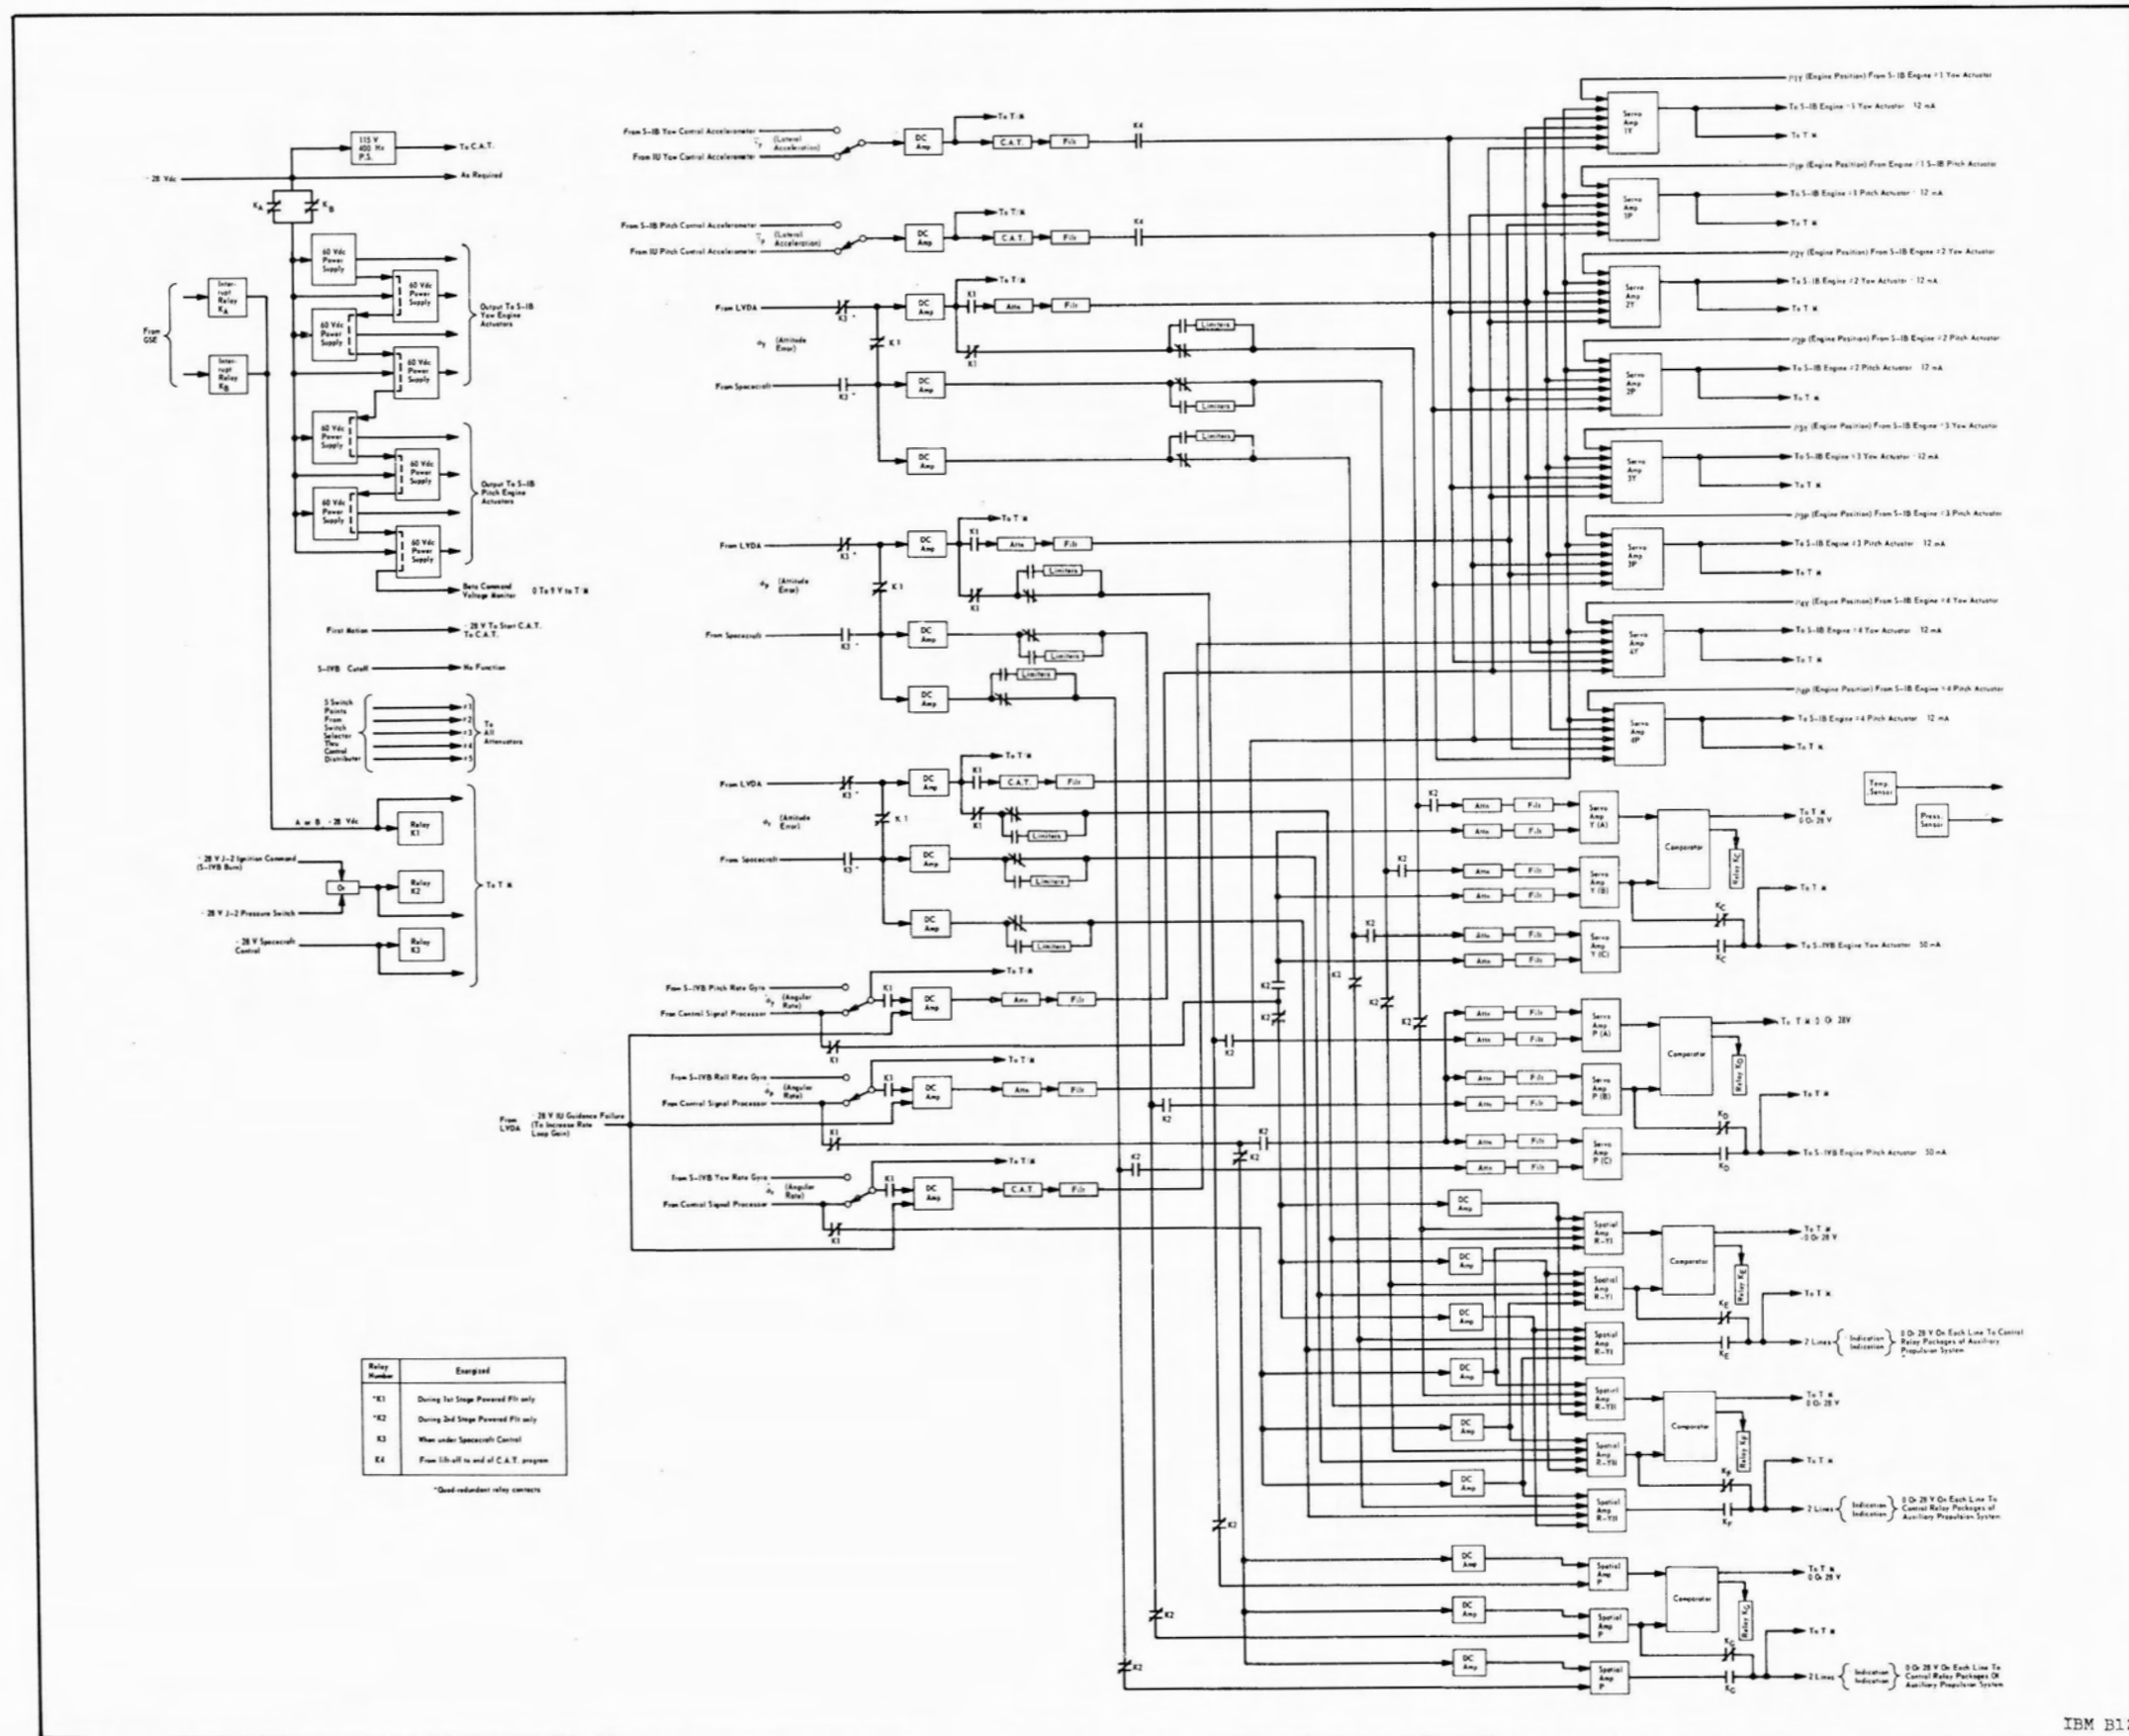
115 V 400 Hz P.S.
To C.A.T.
- 28 Vdc
As Required
$K_A$ $K_B$
60 Vdc Power Supply
60 Vdc Power Supply
60 Vdc Power Supply
60 Vdc Power Supply
Output To S-IB Yaw Engine Actuators
60 Vdc Power Supply
60 Vdc Power Supply
60 Vdc Power Supply
60 Vdc Power Supply
Output To S-IB Pitch Engine Actuators
From GSE
Interrupt Relay $K_A$
Interrupt Relay $K_B$
Beta Command Voltage Monitor
0 To 5 V to T/M
First Motion
- 28 V To Start C.A.T. To C.A.T.
S-IVB Cutoff
No Function
5 Switch Points From Switch Selector Thru Control Distributor
#1 #2 #3 #4 #5
To All Attenuators
A or B - 28 Vdc
Relay K1
- 28 V J-2 Ignition Command (S-IVB Burn)
Or
Relay K2
- 28 V J-2 Pressure Switch
- 28 V Spacecraft Control
Relay K3
To T/M

| Relay Number | Energized |
|---|---|
| *K1 | During 1st Stage Powered Flt only |
| *K2 | During 2nd Stage Powered Flt only |
| K3 | When under Spacecraft Control |
| K4 | From lift-off to end of C.A.T. program |

*Quad-redundant relay contacts

From S-IB Yaw Control Accelerometer
From IU Yaw Control Accelerometer
$\ddot{\gamma}_Y$ (Lateral Acceleration)
DC Amp
To T/M
C.A.T.
Filt
K4
From S-IB Pitch Control Accelerometer
From IU Pitch Control Accelerometer
$\ddot{\gamma}_P$ (Lateral Acceleration)
DC Amp
To T/M
C.A.T.
Filt
K4
From LVDA
K3
DC Amp
To T/M
K1
Atte
Filt
$\phi_Y$ (Attitude Error)
K1
From Spacecraft
K3
DC Amp
Limiters
Limiters
DC Amp
Limiters
From LVDA
K3
DC Amp
To T/M
K1
Atte
Filt
$\phi_P$ (Attitude Error)
K1
From Spacecraft
K3
DC Amp
Limiters
DC Amp
Limiters
Limiters
From LVDA
K3
DC Amp
To T/M
K1
C.A.T.
Filt
$\phi_R$ (Attitude Error)
K1
Limiters
From Spacecraft
K3
DC Amp
Limiters
DC Amp
Limiters
From S-IVB Pitch Rate Gyro
From Control Signal Processor
$\dot{\phi}_P$ (Angular Rate)
K1
DC Amp
To T/M
Atte
Filt
K1
From LVDA
28 V IU Guidance Failure (To Increase Rate Loop Gain)
From S-IVB Roll Rate Gyro
From Control Signal Processor
$\dot{\phi}_R$ (Angular Rate)
K1
DC Amp
To T/M
Atte
Filt
K1
From S-IVB Yaw Rate Gyro
From Control Signal Processor
$\dot{\phi}_Y$ (Angular Rate)
K1
DC Amp
To T/M
C.A.T.
Filt
K1
K2
K2
K2
K2
K2
K2
K2
K2
K2
K2
K2
K2
$\beta_{1Y}$ (Engine Position) From S-IB Engine #1 Yaw Actuator
Servo Amp 1Y
To S-IB Engine #1 Yaw Actuator 12 mA
To T/M
$\beta_{1P}$ (Engine Position) From Engine #1 S-IB Pitch Actuator
Servo Amp 1P
To S-IB Engine #1 Pitch Actuator 12 mA
To T/M
$\beta_{2Y}$ (Engine Position) From S-IB Engine #2 Yaw Actuator
Servo Amp 2Y
To S-IB Engine #2 Yaw Actuator 12 mA
To T/M
$\beta_{2P}$ (Engine Position) From S-IB Engine #2 Pitch Actuator
Servo Amp 2P
To S-IB Engine #2 Pitch Actuator 12 mA
To T/M
$\beta_{3Y}$ (Engine Position) From S-IB Engine #3 Yaw Actuator
Servo Amp 3Y
To S-IB Engine #3 Yaw Actuator 12 mA
To T/M
$\beta_{3P}$ (Engine Position) From S-IB Engine #3 Pitch Actuator
Servo Amp 3P
To S-IB Engine #3 Pitch Actuator 12 mA
To T/M
$\beta_{4Y}$ (Engine Position) From S-IB Engine #4 Yaw Actuator
Servo Amp 4Y
To S-IB Engine #4 Yaw Actuator 12 mA
To T/M
$\beta_{4P}$ (Engine Position) From S-IB Engine #4 Pitch Actuator
Servo Amp 4P
To S-IB Engine #4 Pitch Actuator 12 mA
To T/M
Temp. Sensor
Press. Sensor
Atte Filt
Atte Filt
Servo Amp Y (A)
Comparator
Relay $K_C$
To T/M 0 Or 28 V
Atte Filt
Atte Filt
Servo Amp Y (B)
To T/M
$K_C$
Atte Filt
Atte Filt
Servo Amp Y (C)
$K_C$
To S-IVB Engine Yaw Actuator 50 mA
Atte Filt
Atte Filt
Servo Amp P (A)
Comparator
Relay $K_D$
To T/M 0 Or 28V
Atte Filt
Atte Filt
Servo Amp P (B)
To T/M
$K_D$
Atte Filt
Atte Filt
Servo Amp P (C)
$K_D$
To S-IVB Engine Pitch Actuator 50 mA
DC Amp
Spatial Amp R-YI
Comparator
Relay $K_E$
To T/M 0 Or 28 V
DC Amp
Spatial Amp R-YI
To T/M
$K_E$
DC Amp
Spatial Amp R-YI
$K_E$
2 Lines { Indication Indication } 0 Or 28 V On Each Line To Control Relay Packages of Auxiliary Propulsion System
DC Amp
Spatial Amp R-YII
Comparator
Relay $K_F$
To T/M 0 Or 28 V
DC Amp
Spatial Amp R-YII
To T/M
$K_F$
DC Amp
Spatial Amp R-YII
$K_F$
2 Lines { Indication Indication } 0 Or 28 V On Each Line To Control Relay Packages of Auxiliary Propulsion System
DC Amp
Spatial Amp P
Comparator
Relay $K_G$
To T/M 0 Or 28 V
DC Amp
Spatial Amp P
To T/M
$K_G$
DC Amp
Spatial Amp P
$K_G$
2 Lines { Indication Indication } 0 Or 28 V On Each Line To Control Relay Packages Of Auxiliary Propulsion System
IBM B1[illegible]